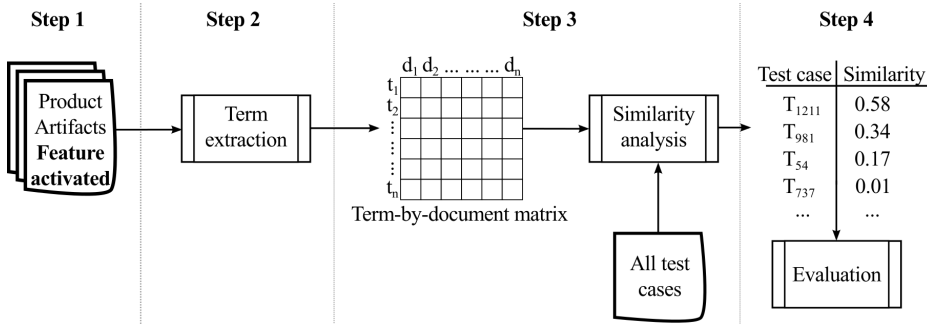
Step 1

Product Artifacts **Feature activated**

Step 2

Term extraction

Step 3

$d_1$ $d_2$ ... ... ... $d_n$

$t_1$
$t_2$
⋮
⋮
$t_n$

Term-by-document matrix

Similarity analysis

All test cases

Step 4

| Test case | Similarity |
|---|---|
| $T_{1211}$ | 0.58 |
| $T_{981}$ | 0.34 |
| $T_{54}$ | 0.17 |
| $T_{737}$ | 0.01 |
| ... | ... |

Evaluation